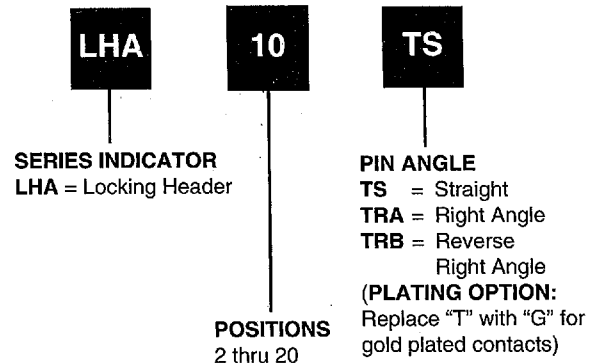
LHA

10

TS

SERIES INDICATOR
LHA = Locking Header

PIN ANGLE
TS = Straight
TRA = Right Angle
TRB = Reverse Right Angle
(PLATING OPTION: Replace "T" with "G" for gold plated contacts)

POSITIONS
2 thru 20